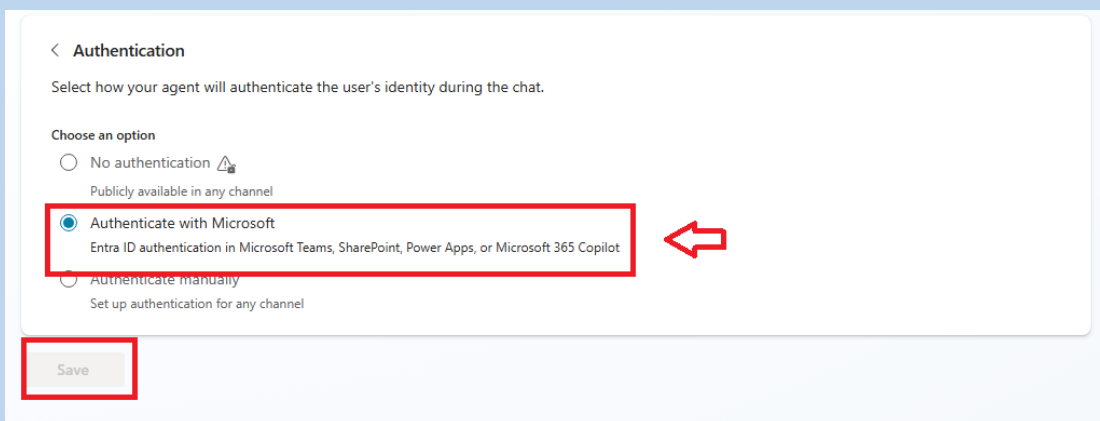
Authentication

Select how your agent will authenticate the user's identity during the chat.

Choose an option

No authentication

Publicly available in any channel

Authenticate with Microsoft

Entra ID authentication in Microsoft Teams, SharePoint, Power Apps, or Microsoft 365 Copilot

Authenticate manually

Set up authentication for any channel

Save